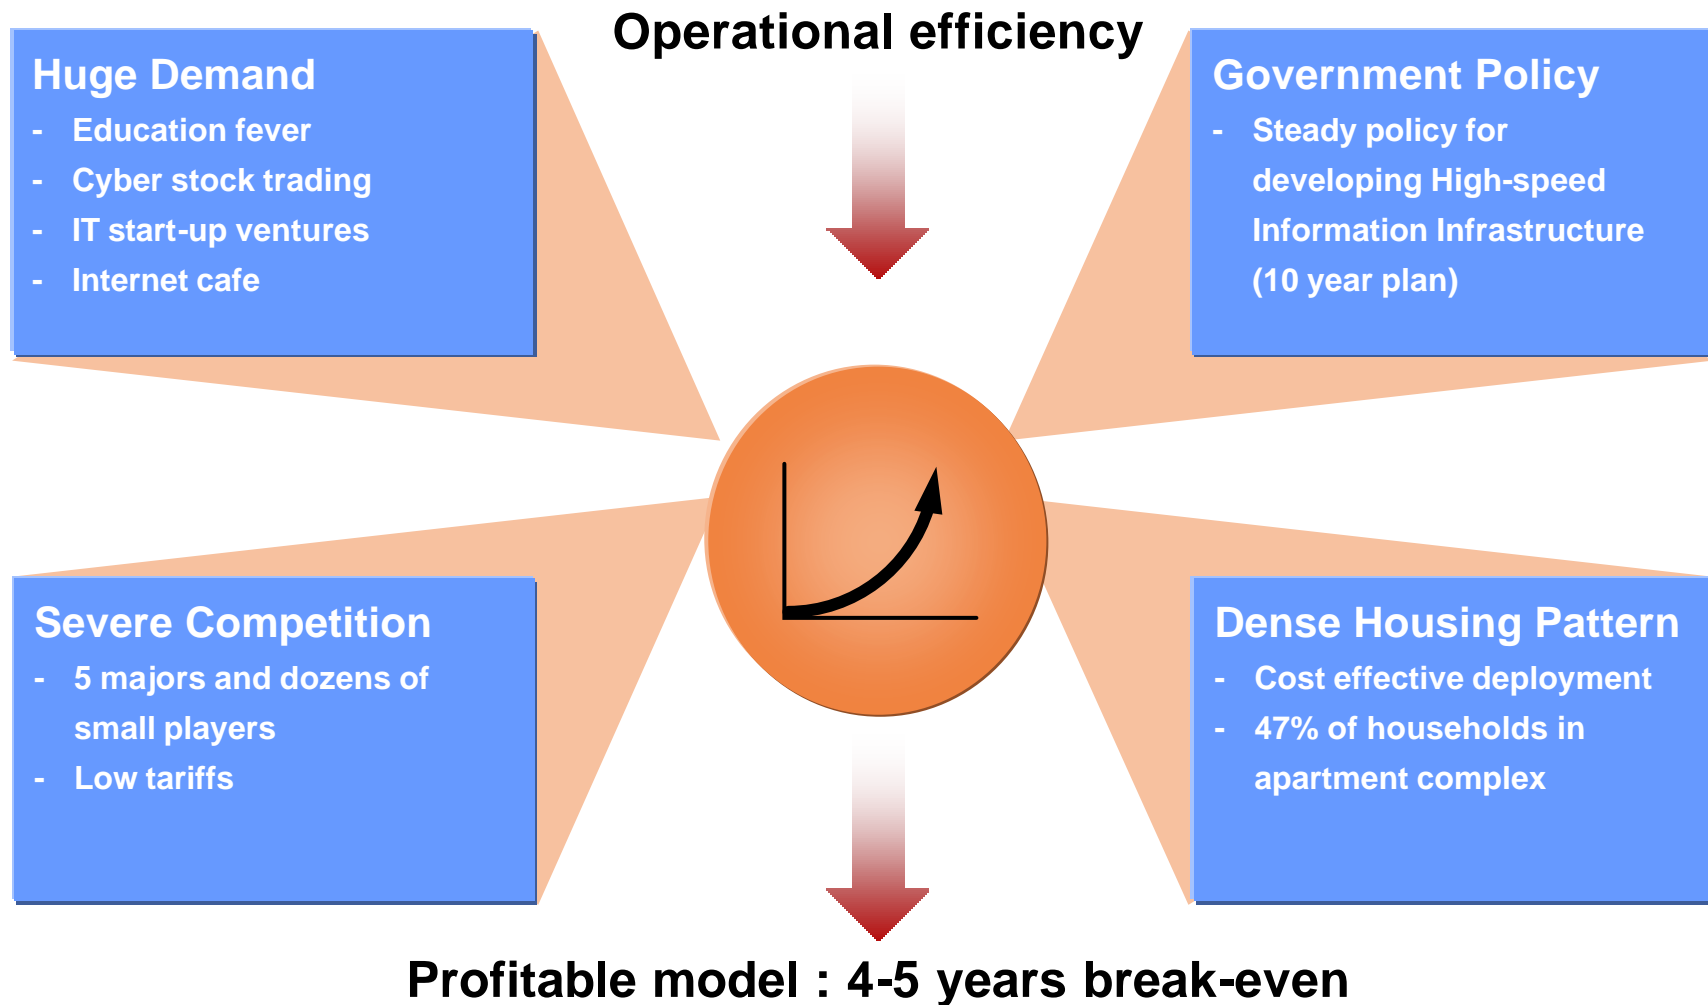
Operational efficiency

Huge Demand
- Education fever
- Cyber stock trading
- IT start-up ventures
- Internet cafe

Government Policy
- Steady policy for developing High-speed Information Infrastructure (10 year plan)

Severe Competition
- 5 majors and dozens of small players
- Low tariffs

Dense Housing Pattern
- Cost effective deployment
- 47% of households in apartment complex

Profitable model : 4-5 years break-even